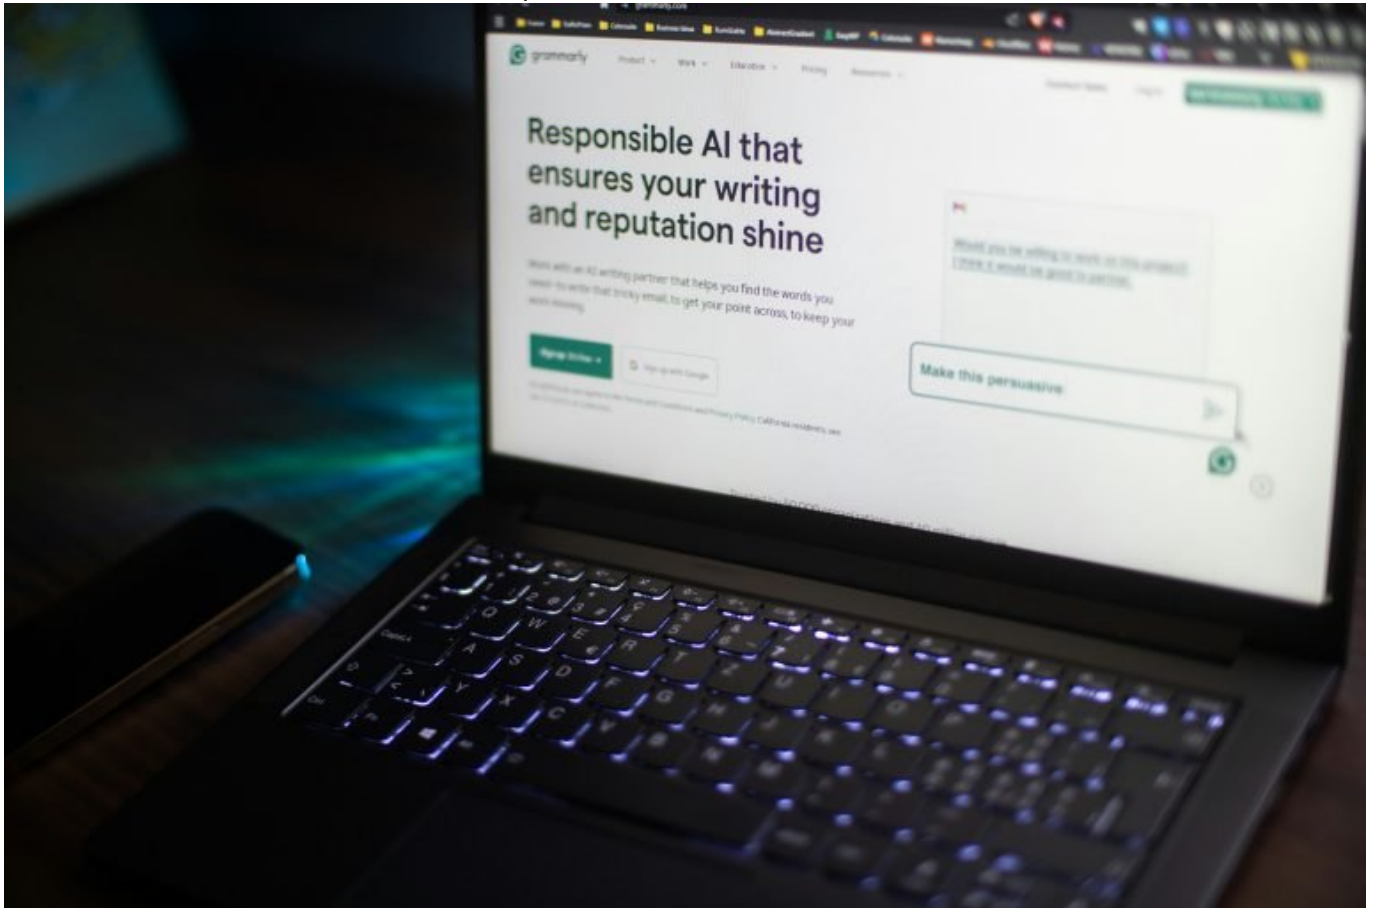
grammarly

Product Work Education Pricing Resources

Responsible AI that ensures your writing and reputation shine

Work with an AI writing partner that helps you find the words you need—to write that tricky email, to get your point across, to keep your work moving.

Sign up It's free

Sign up with Google

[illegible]

Would you be willing to work on this project? I think it would be good to partner.

Make this persuasive

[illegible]